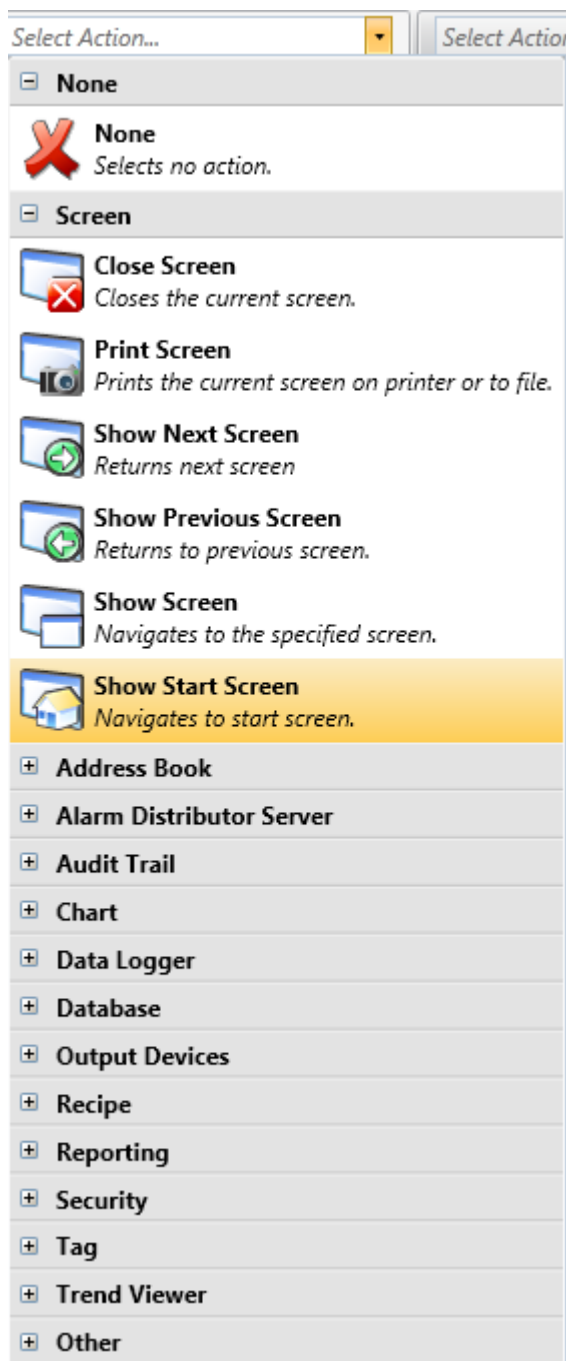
Select Action...

Select Actio

⊟ None

None
Selects no action.

⊟ Screen

Close Screen
Closes the current screen.

Print Screen
Prints the current screen on printer or to file.

Show Next Screen
Returns next screen

Show Previous Screen
Returns to previous screen.

Show Screen
Navigates to the specified screen.

Show Start Screen
Navigates to start screen.

⊞ Address Book

⊞ Alarm Distributor Server

⊞ Audit Trail

⊞ Chart

⊞ Data Logger

⊞ Database

⊞ Output Devices

⊞ Recipe

⊞ Reporting

⊞ Security

⊞ Tag

⊞ Trend Viewer

⊞ Other